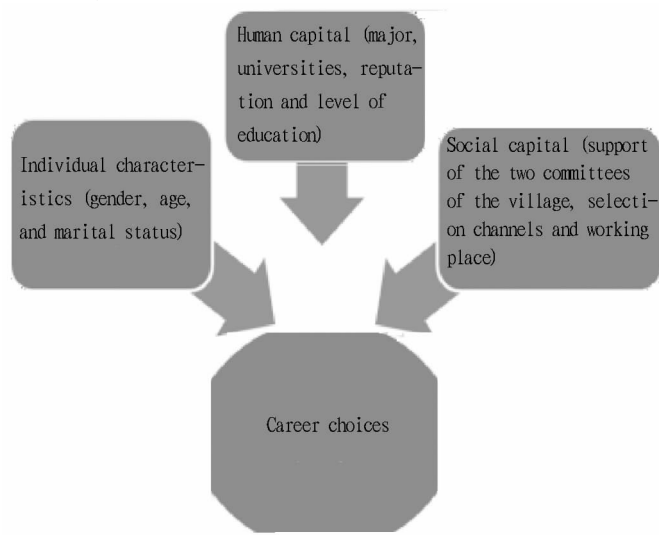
Human capital (major, universities, reputation and level of education)

Individual characteristics (gender, age, and marital status)

Social capital (support of the two committees of the village, selection channels and working place)

Career choices